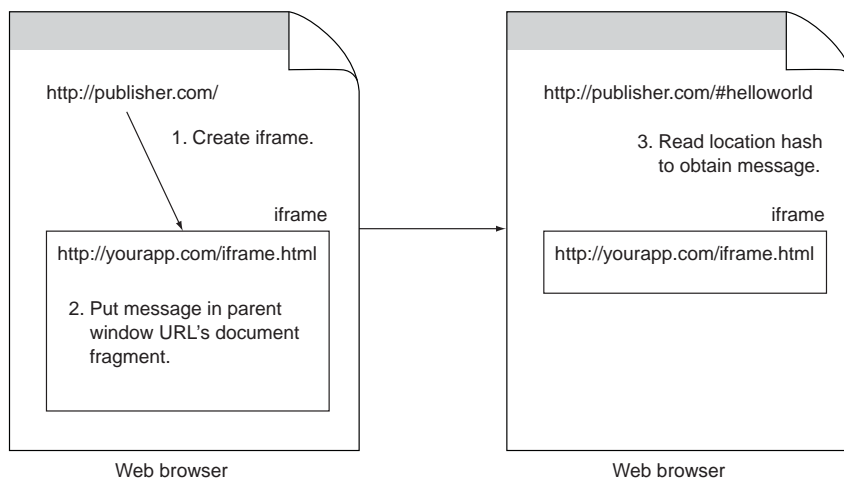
http://publisher.com/

1. Create iframe.

iframe

http://yourapp.com/iframe.html

2. Put message in parent window URL's document fragment.

Web browser

http://publisher.com/#helloworld

3. Read location hash to obtain message.

iframe

http://yourapp.com/iframe.html

Web browser